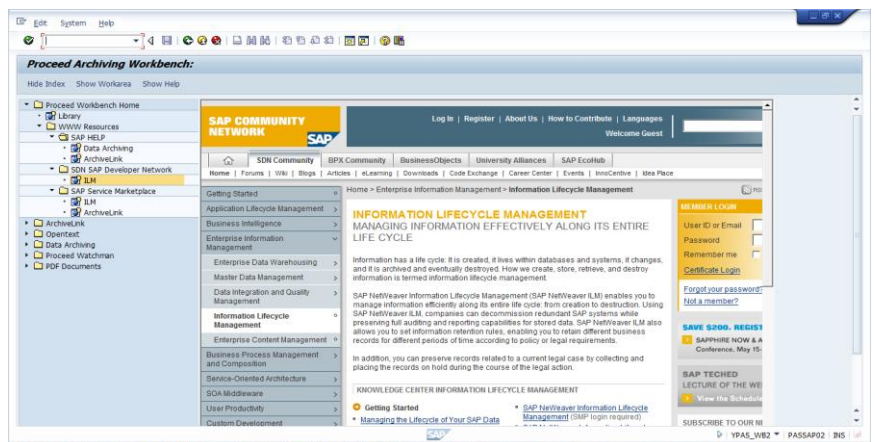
Edit System Help

Proceed Archiving Workbench:

Hide Index Show Workarea Show Help

Proceed Workbench Home
Library
WWW Resources
SAP HELP
Data Archiving
ArchiveLink
SDN SAP Developer Network
ILM
SAP Service Marketplace
ILM
ArchiveLink
ArchiveLink
Opentext
Data Archiving
Proceed Watchman
PDF Documents

SAP COMMUNITY NETWORK

Log In | Register | About Us | How to Contribute | Languages
Welcome Guest

SDN Community | BPX Community | BusinessObjects | University Alliances | SAP EcoHub

Home | Forums | Wiki | Blogs | Articles | eLearning | Downloads | Code Exchange | Career Center | Events | InnoCentive | Idea Place

Getting Started
Application Lifecycle Management
Business Intelligence
Enterprise Information Management
Enterprise Data Warehousing
Master Data Management
Data Integration and Quality Management
Information Lifecycle Management
Enterprise Content Management
Business Process Management and Composition
Service-Oriented Architecture
SOA Middleware
User Productivity
Custom Development

Home > Enterprise Information Management > Information Lifecycle Management

INFORMATION LIFECYCLE MANAGEMENT
MANAGING INFORMATION EFFECTIVELY ALONG ITS ENTIRE LIFE CYCLE

Information has a life cycle: it is created, it lives within databases and systems, it changes, and it is archived and eventually destroyed. How we create, store, retrieve, and destroy information is termed information lifecycle management.

SAP NetWeaver Information Lifecycle Management (SAP NetWeaver ILM) enables you to manage information efficiently along its entire life cycle: from creation to destruction. Using SAP NetWeaver ILM, companies can decommission redundant SAP systems while preserving full auditing and reporting capabilities for stored data. SAP NetWeaver ILM also allows you to set information retention rules, enabling you to retain different business records for different periods of time according to policy or legal requirements.

In addition, you can preserve records related to a current legal case by collecting and placing the records on hold during the course of the legal action.

KNOWLEDGE CENTER INFORMATION LIFECYCLE MANAGEMENT

Getting Started
Managing the Lifecycle of Your SAP Data
SAP NetWeaver Information Lifecycle Management (SMP login required)

MEMBER LOGIN
User ID or Email
Password
Remember me
Certificate Login
Forgot your password?
Not a member?

SAVE $200. REGIST
SAPPHIRE NOW & A
Conference. May 15-

SAP TECHED
LECTURE OF THE WE
View the Schedule

SUBSCRIBE TO OUR N

YPAS_WB2 | PASSAP02 | INS